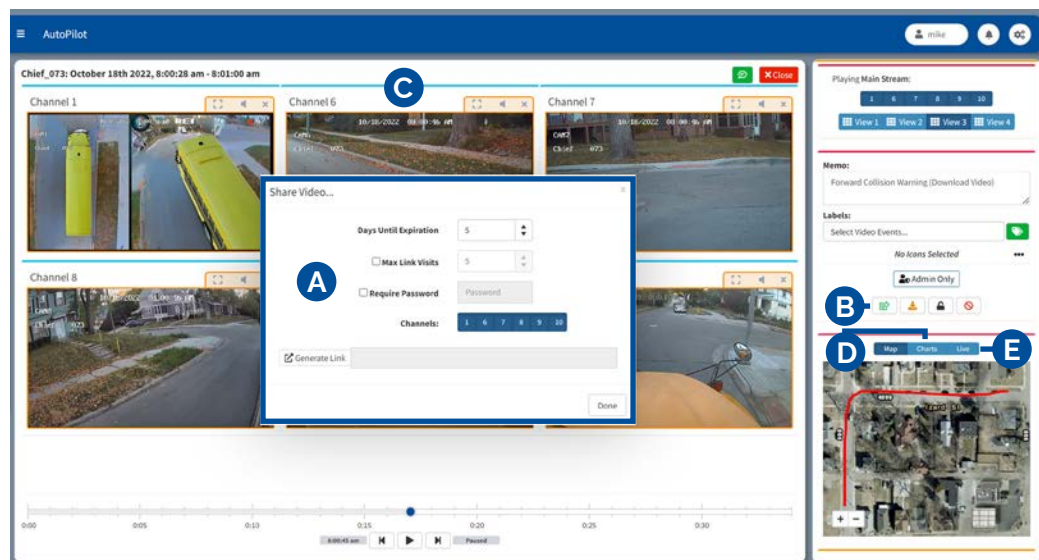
≡ AutoPilot

mike

Chief_073: October 18th 2022, 8:00:28 am - 8:01:00 am

Close

C

Channel 1

Channel 6

Channel 7

10/18/2022 08:00:06 AM

CAM6
Chief 073

10/18/2022 08:00:06 AM

CAM7
Chief 073

Channel 8

10/18/2022 08:00:06 AM

CAM8
Chief 073

Share Video...

×

Days Until Expiration 5

Max Link Visits 5

Require Password Password

Channels: 1 6 7 8 9 10

A

Generate Link

Done

0:00 0:05 0:10 0:15 0:20 0:25 0:30

8:00:45 am

Paused

Playing Main Stream:

1 6 7 8 9 10

View 1 View 2 View 3 View 4

Memo:

Forward Collision Warning (Download Video)

Labels:

Select Video Events...

No Icons Selected

•••

Admin Only

B

D

Map Charts Live

E

+ −